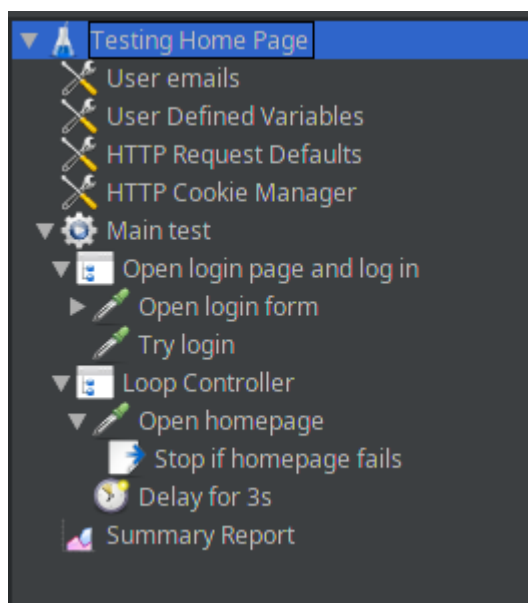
Testing Home Page
User emails
User Defined Variables
HTTP Request Defaults
HTTP Cookie Manager
Main test
Open login page and log in
Open login form
Try login
Loop Controller
Open homepage
Stop if homepage fails
Delay for 3s
Summary Report